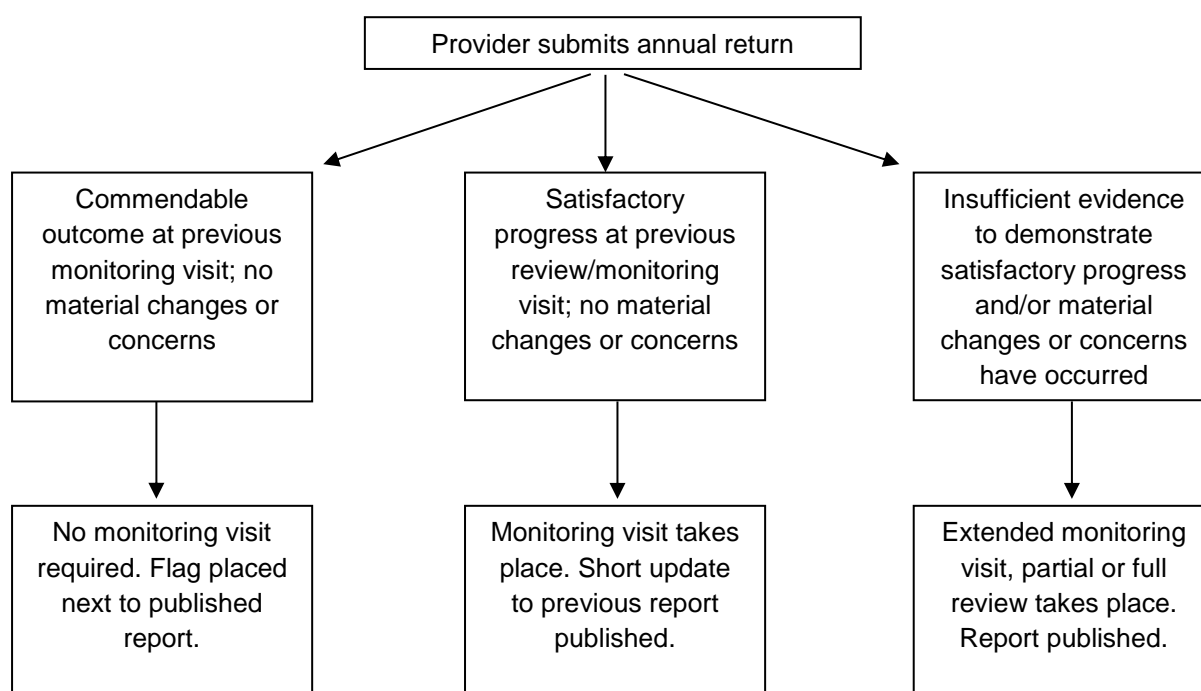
Provider submits annual return

Commendable outcome at previous monitoring visit; no material changes or concerns

Satisfactory progress at previous review/monitoring visit; no material changes or concerns

Insufficient evidence to demonstrate satisfactory progress and/or material changes or concerns have occurred

No monitoring visit required. Flag placed next to published report.

Monitoring visit takes place. Short update to previous report published.

Extended monitoring visit, partial or full review takes place. Report published.